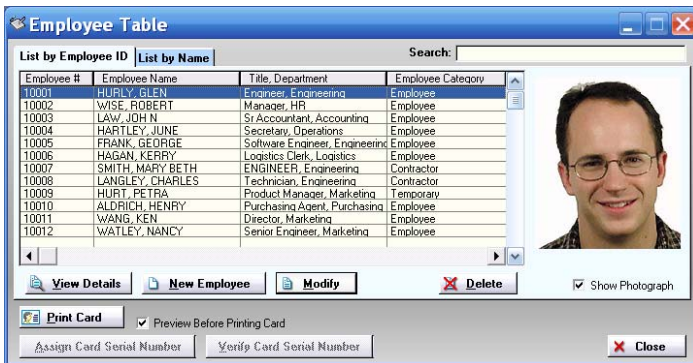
Employee Table

List by Employee ID | List by Name

Search:

| Employee # | Employee Name | Title, Department | Employee Category |
|---|---|---|---|
| 10001 | HURLY, GLEN | Engineer, Engineering | Employee |
| 10002 | WISE, ROBERT | Manager, HR | Employee |
| 10003 | LAW, JOH N | Sr Accountant, Accounting | Employee |
| 10004 | HARTLEY, JUNE | Secretary, Operations | Employee |
| 10005 | FRANK, GEORGE | Software Engineer, Engineerinc | Employee |
| 10006 | HAGAN, KERRY | Logistics Clerk, Logistics | Employee |
| 10007 | SMITH, MARY BETH | ENGINEER, Engineering | Contractor |
| 10008 | LANGLEY, CHARLES | Technician, Engineering | Contractor |
| 10009 | HURT, PETRA | Product Manager, Marketing | Temporary |
| 10010 | ALDRICH, HENRY | Purchasing Agent, Purchasing | Employee |
| 10011 | WANG, KEN | Director, Marketing | Employee |
| 10012 | WATLEY, NANCY | Senior Engineer, Marketing | Employee |

View Details | New Employee | Modify | Delete

Show Photograph

Print Card

Preview Before Printing Card

Assign Card Serial Number | Verify Card Serial Number

Close